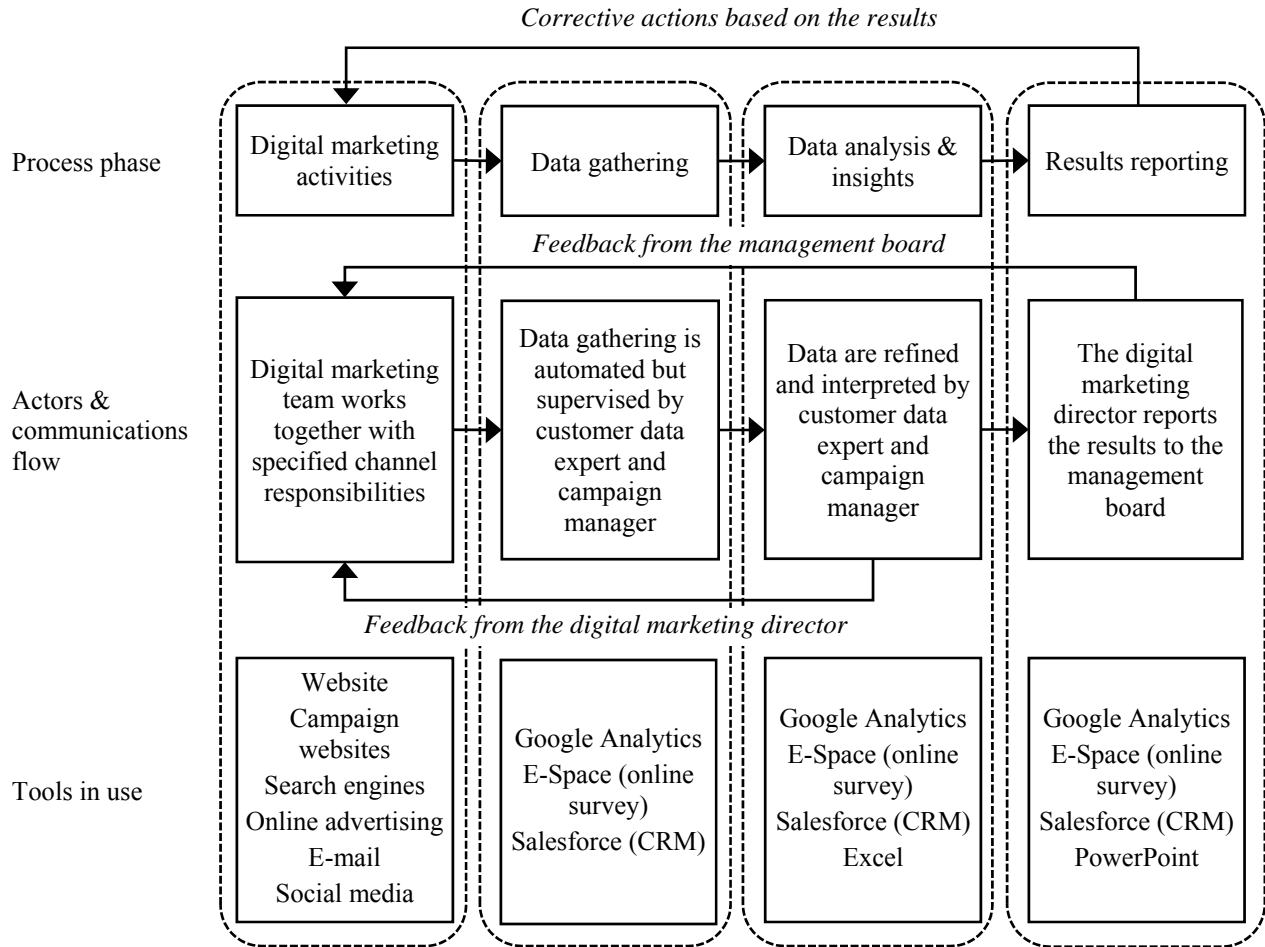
Corrective actions based on the results

Process phase

Digital marketing activities

Data gathering

Data analysis & insights

Results reporting

Feedback from the management board

Actors & communications flow

Digital marketing team works together with specified channel responsibilities

Data gathering is automated but supervised by customer data expert and campaign manager

Data are refined and interpreted by customer data expert and campaign manager

The digital marketing director reports the results to the management board

Feedback from the digital marketing director

Tools in use

Website
Campaign websites
Search engines
Online advertising
E-mail
Social media

Google Analytics
E-Space (online survey)
Salesforce (CRM)

Google Analytics
E-Space (online survey)
Salesforce (CRM)
Excel

Google Analytics
E-Space (online survey)
Salesforce (CRM)
PowerPoint